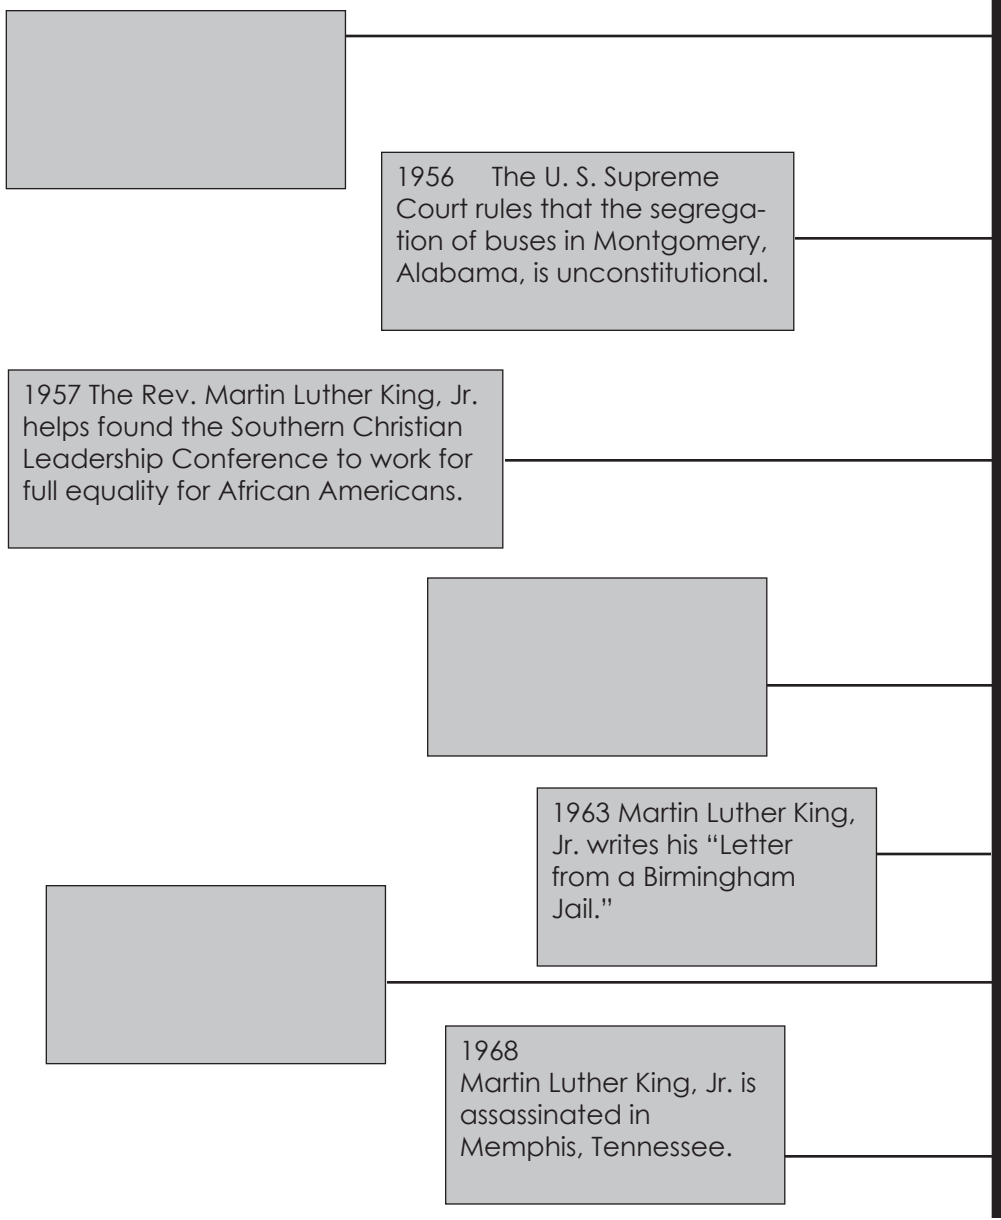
1956 The U. S. Supreme Court rules that the segregation of buses in Montgomery, Alabama, is unconstitutional.

1957 The Rev. Martin Luther King, Jr. helps found the Southern Christian Leadership Conference to work for full equality for African Americans.

1963 Martin Luther King, Jr. writes his "Letter from a Birmingham Jail."

1968
Martin Luther King, Jr. is assassinated in Memphis, Tennessee.